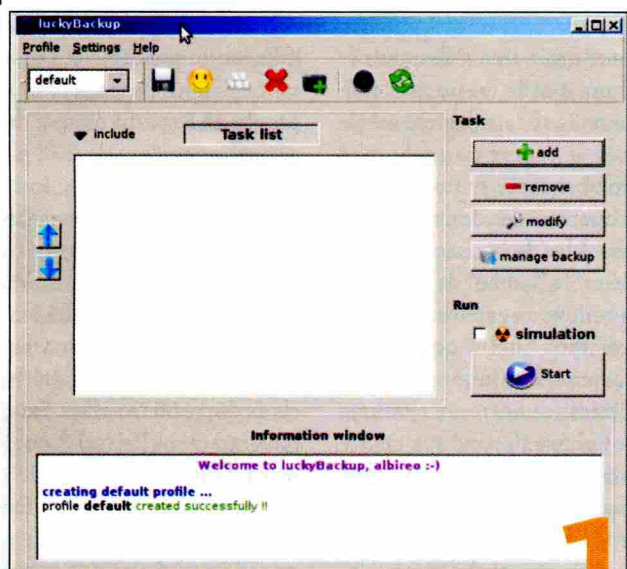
luckyBackup

Profile Settings Help

default

include

Task list

Task

add

remove

modify

manage backup

Run

simulation

Start

Information window

Welcome to luckyBackup, albireo :-)

creating default profile ...
profile default created successfully !!